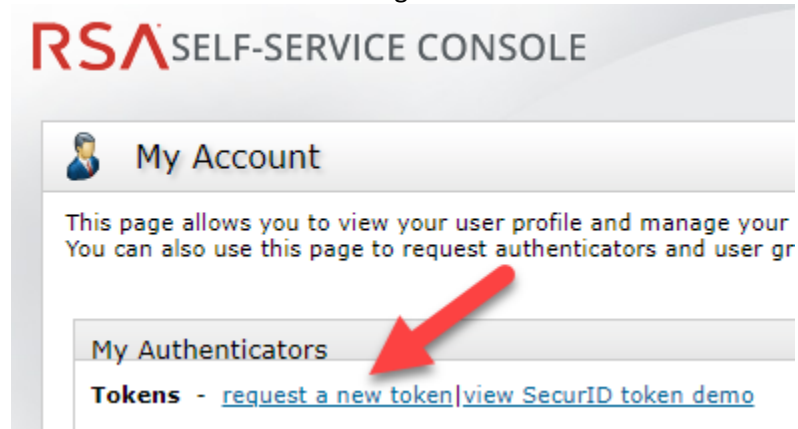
RSA SELF-SERVICE CONSOLE

My Account

This page allows you to view your user profile and manage your
You can also use this page to request authenticators and user gr

My Authenticators

Tokens - request a new token|view SecurID token demo